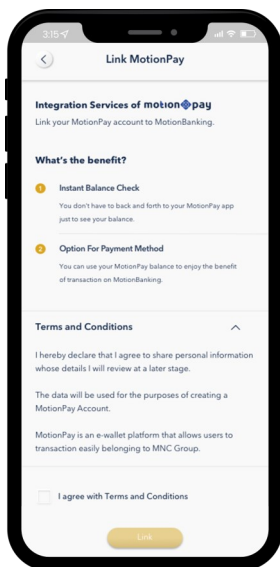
3:15

Link MotionPay

Integration Services of motionpay

Link your MotionPay account to MotionBanking.

What's the benefit?

1 Instant Balance Check

You don't have to back and forth to your MotionPay app just to see your balance.

2 Option For Payment Method

You can use your MotionPay balance to enjoy the benefit of transaction on MotionBanking.

Terms and Conditions

I hereby declare that I agree to share personal information whose details I will review at a later stage.

The data will be used for the purposes of creating a MotionPay Account.

MotionPay is an e-wallet platform that allows users to transaction easily belonging to MNC Group.

I agree with Terms and Conditions

Link